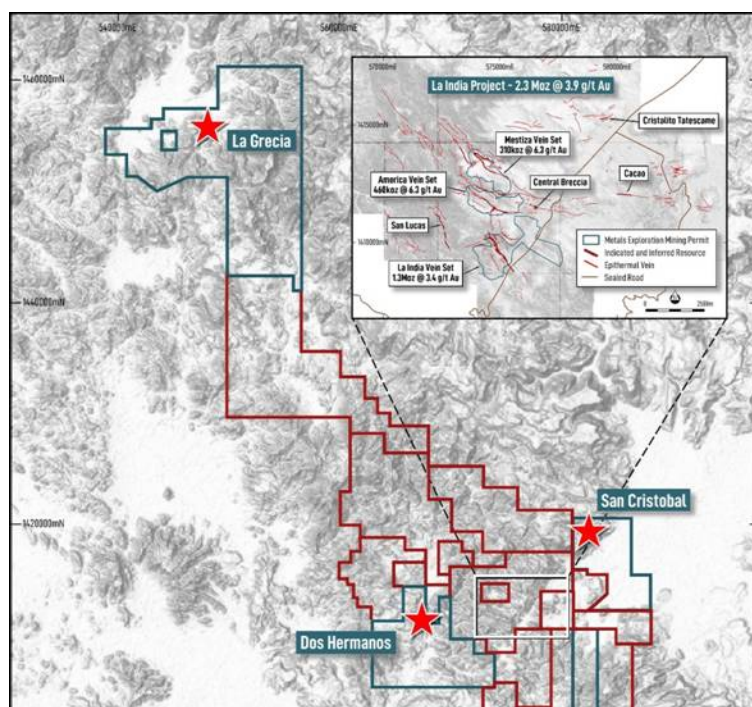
540000mE
560000mE
580000mE
1460000mN
1440000mN
1420000mN
La Grecia
570000mE
575000mE
580000mE
La India Project - 2.3 Moz @ 3.9 g/t Au
1415000mN
1410000mN
Cristalito Tatescame
Mestiza Vein Set
310koz @ 6.3 g/t Au
America Vein Set
460koz @ 6.3 g/t Au
Central Breccia
Cacao
San Lucas
La India Vein Set
1.3Moz @ 3.4 g/t Au
Metals Exploration Mining Permit
Indicated and Inferred Resource
Epithermal Vein
Sealed Road
2500m
San Cristobal
Dos Hermanos